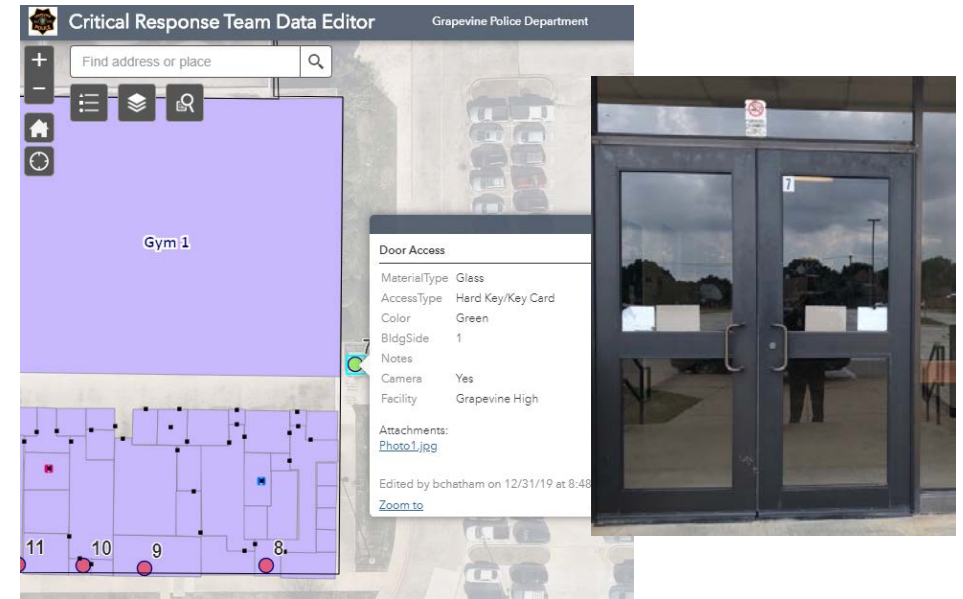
Critical Response Team Data Editor

Grapevine Police Department

Find address or place

Gym 1

Door Access

| | |
|---|---|
| MaterialType | Glass |
| AccessType | Hard Key/Key Card |
| Color | Green |
| BldgSide | 1 |
| Notes | |
| Camera | Yes |
| Facility | Grapevine High |

Attachments:
Photo1.jpg

Edited by bchatham on 12/31/19 at 8:48

Zoom to

7

11 10 9 8

7